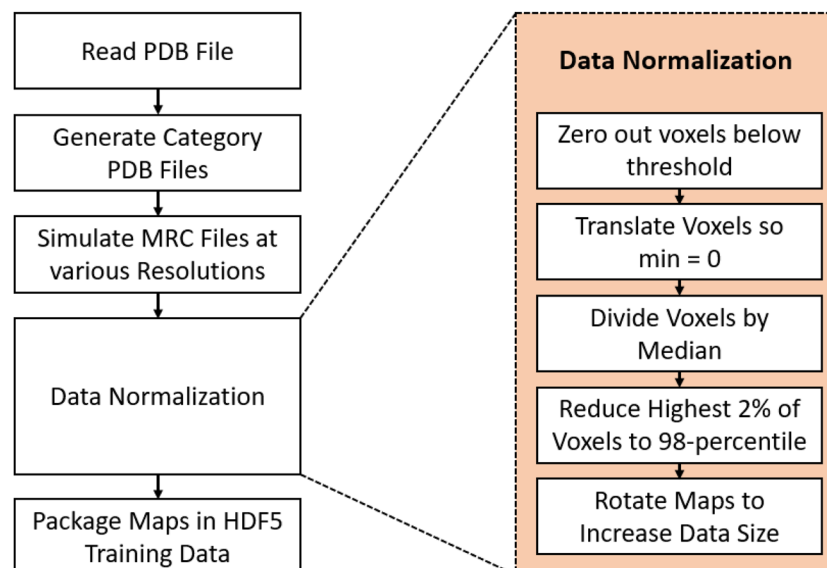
Read PDB File

Generate Category PDB Files

Simulate MRC Files at various Resolutions

Data Normalization

Package Maps in HDF5 Training Data

Data Normalization

Zero out voxels below threshold

Translate Voxels so min = 0

Divide Voxels by Median

Reduce Highest 2% of Voxels to 98-percentile

Rotate Maps to Increase Data Size